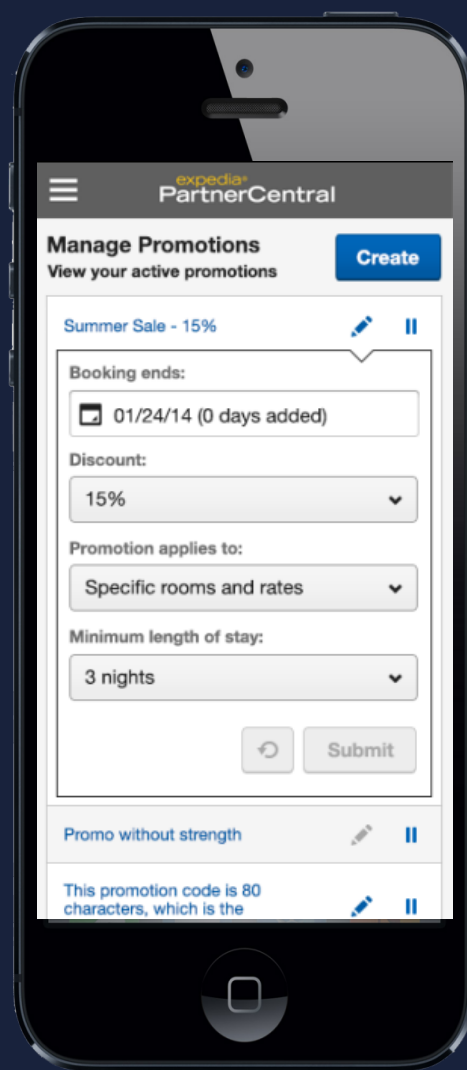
expedia®
PartnerCentral

Manage Promotions
View your active promotions

Create

Summer Sale - 15%

Booking ends:

01/24/14 (0 days added)

Discount:

15%

Promotion applies to:

Specific rooms and rates

Minimum length of stay:

3 nights

Submit

Promo without strength

This promotion code is 80 characters, which is the